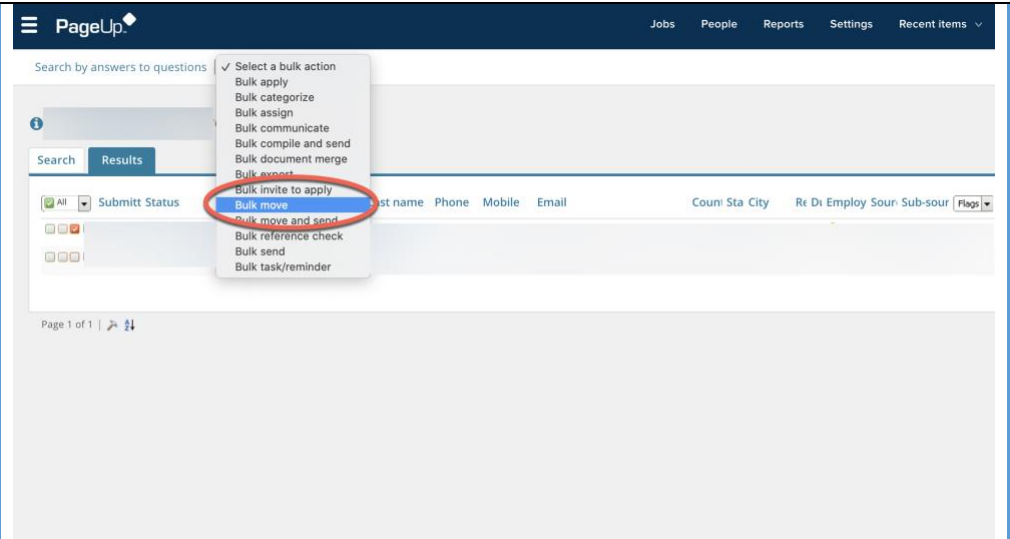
PageUp

Jobs People Reports Settings Recent items

Search by answers to questions

✓ Select a bulk action
Bulk apply
Bulk categorize
Bulk assign
Bulk communicate
Bulk compile and send
Bulk document merge
Bulk export
Bulk invite to apply
Bulk move
Bulk move and send
Bulk reference check
Bulk send
Bulk task/reminder

Search Results

All Submitt Status ast name Phone Mobile Email Count Sta City Re D Employ Sour Sub-sour Flags

Page 1 of 1